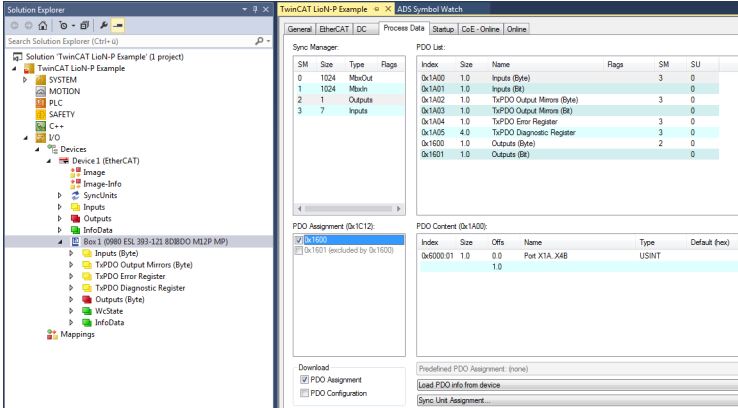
Solution Explorer

Search Solution Explorer (Ctrl+ü)

Solution 'TwinCAT LioN-P Example' (1 project)
TwinCAT LioN-P Example
SYSTEM
MOTION
PLC
SAFETY
C++
I/O
Devices
Device 1 (EtherCAT)
Image
Image-Info
SyncUnits
Inputs
Outputs
InfoData
Box 1 (0980 ESL 393-121 8DI8DO M12P MP)
Inputs (Byte)
TxPDO Output Mirrors (Byte)
TxPDO Error Register
TxPDO Diagnostic Register
Outputs (Byte)
WcState
InfoData
Mappings

TwinCAT LioN-P Example
ADS Symbol Watch

General | EtherCAT | DC | Process Data | Startup | CoE - Online | Online

Sync Manager:

| SM | Size | Type | Flags |
|---|---|---|---|
| 0 | 1024 | MbxOut | |
| 1 | 1024 | MbxIn | |
| 2 | 1 | Outputs | |
| 3 | 7 | Inputs | |

PDO List:

| Index | Size | Name | Flags | SM | SU |
|---|---|---|---|---|---|
| 0x1A00 | 1.0 | Inputs (Byte) | | 3 | 0 |
| 0x1A01 | 1.0 | Inputs (Bit) | | | 0 |
| 0x1A02 | 1.0 | TxPDO Output Mirrors (Byte) | | 3 | 0 |
| 0x1A03 | 1.0 | TxPDO Output Mirrors (Bit) | | | 0 |
| 0x1A04 | 1.0 | TxPDO Error Register | | 3 | 0 |
| 0x1A05 | 4.0 | TxPDO Diagnostic Register | | 3 | 0 |
| 0x1600 | 1.0 | Outputs (Byte) | | 2 | 0 |
| 0x1601 | 1.0 | Outputs (Bit) | | | 0 |

PDO Assignment (0x1C12):
0x1600
0x1601 (excluded by 0x1600)

PDO Content (0x1A00):

| Index | Size | Offs | Name | Type | Default (hex) |
|---|---|---|---|---|---|
| 0x6000:01 | 1.0 | 0.0 | Port X1A. X4B | USINT | |
| | | 1.0 | | | |

Download
PDO Assignment
PDO Configuration

Predefined PDO Assignment: (none)
Load PDO info from device
Sync Unit Assignment...